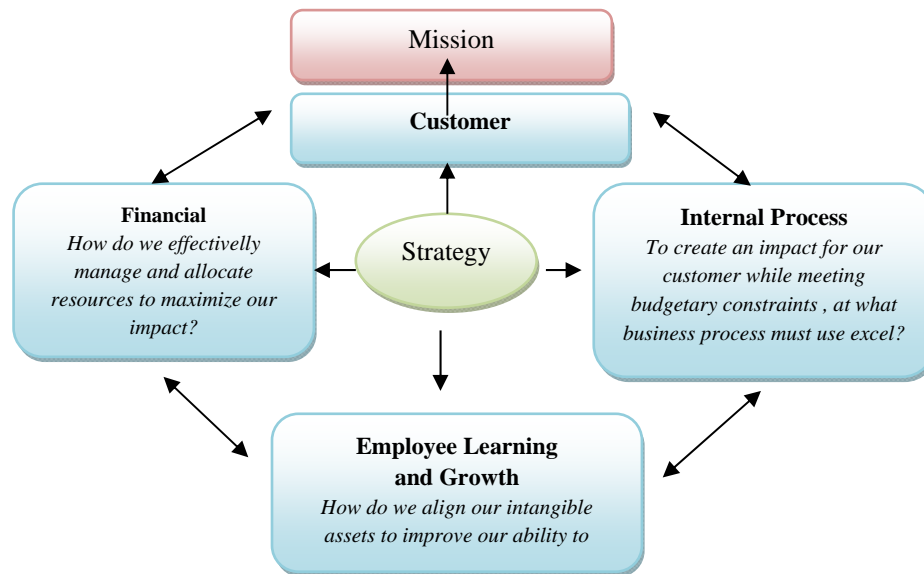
Mission

Customer

Financial
How do we effectively manage and allocate resources to maximize our impact?

Strategy

Internal Process
To create an impact for our customer while meeting budgetary constraints , at what business process must use excel?

Employee Learning and Growth
How do we align our intangible assets to improve our ability to